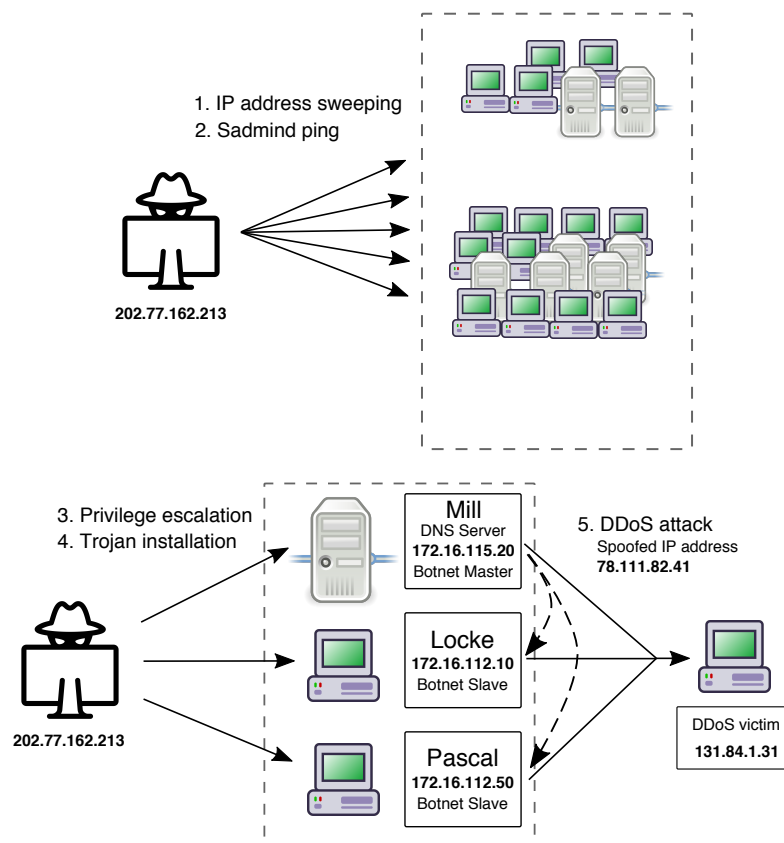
1. IP address sweeping
2. Sadmind ping

202.77.162.213

3. Privilege escalation
4. Trojan installation

202.77.162.213

Mill
DNS Server
172.16.115.20
Botnet Master

Locke
172.16.112.10
Botnet Slave

Pascal
172.16.112.50
Botnet Slave

5. DDoS attack
Spoofed IP address
78.111.82.41

DDoS victim
131.84.1.31